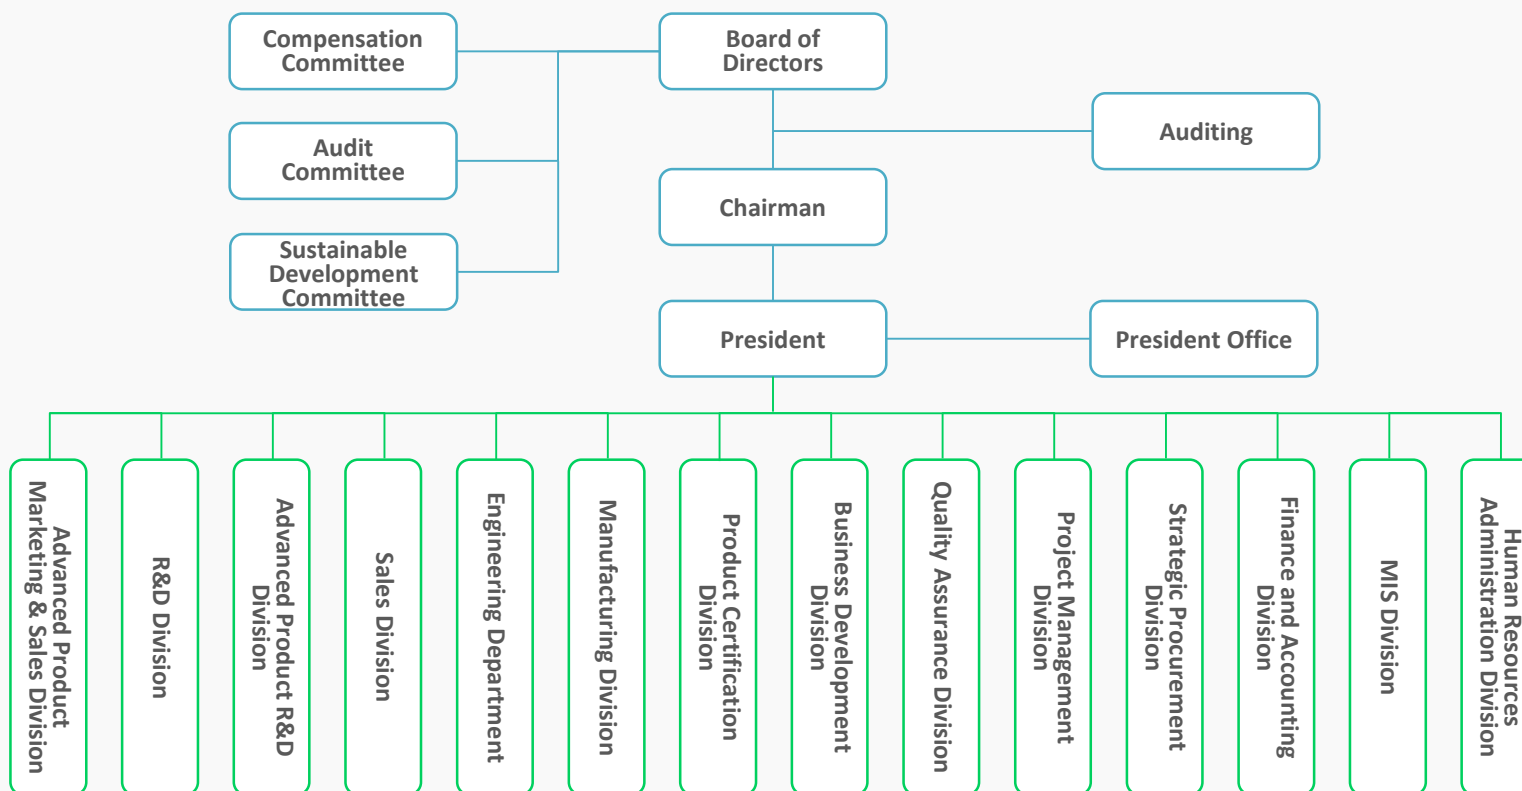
Compensation Committee

Board of Directors

Audit Committee

Auditing

Sustainable Development Committee

Chairman

President

President Office

Advanced Product Marketing & Sales Division

R&D Division

Advanced Product R&D Division

Sales Division

Engineering Department

Manufacturing Division

Product Certification Division

Business Development Division

Quality Assurance Division

Project Management Division

Strategic Procurement Division

Finance and Accounting Division

MIS Division

Human Resources Administration Division